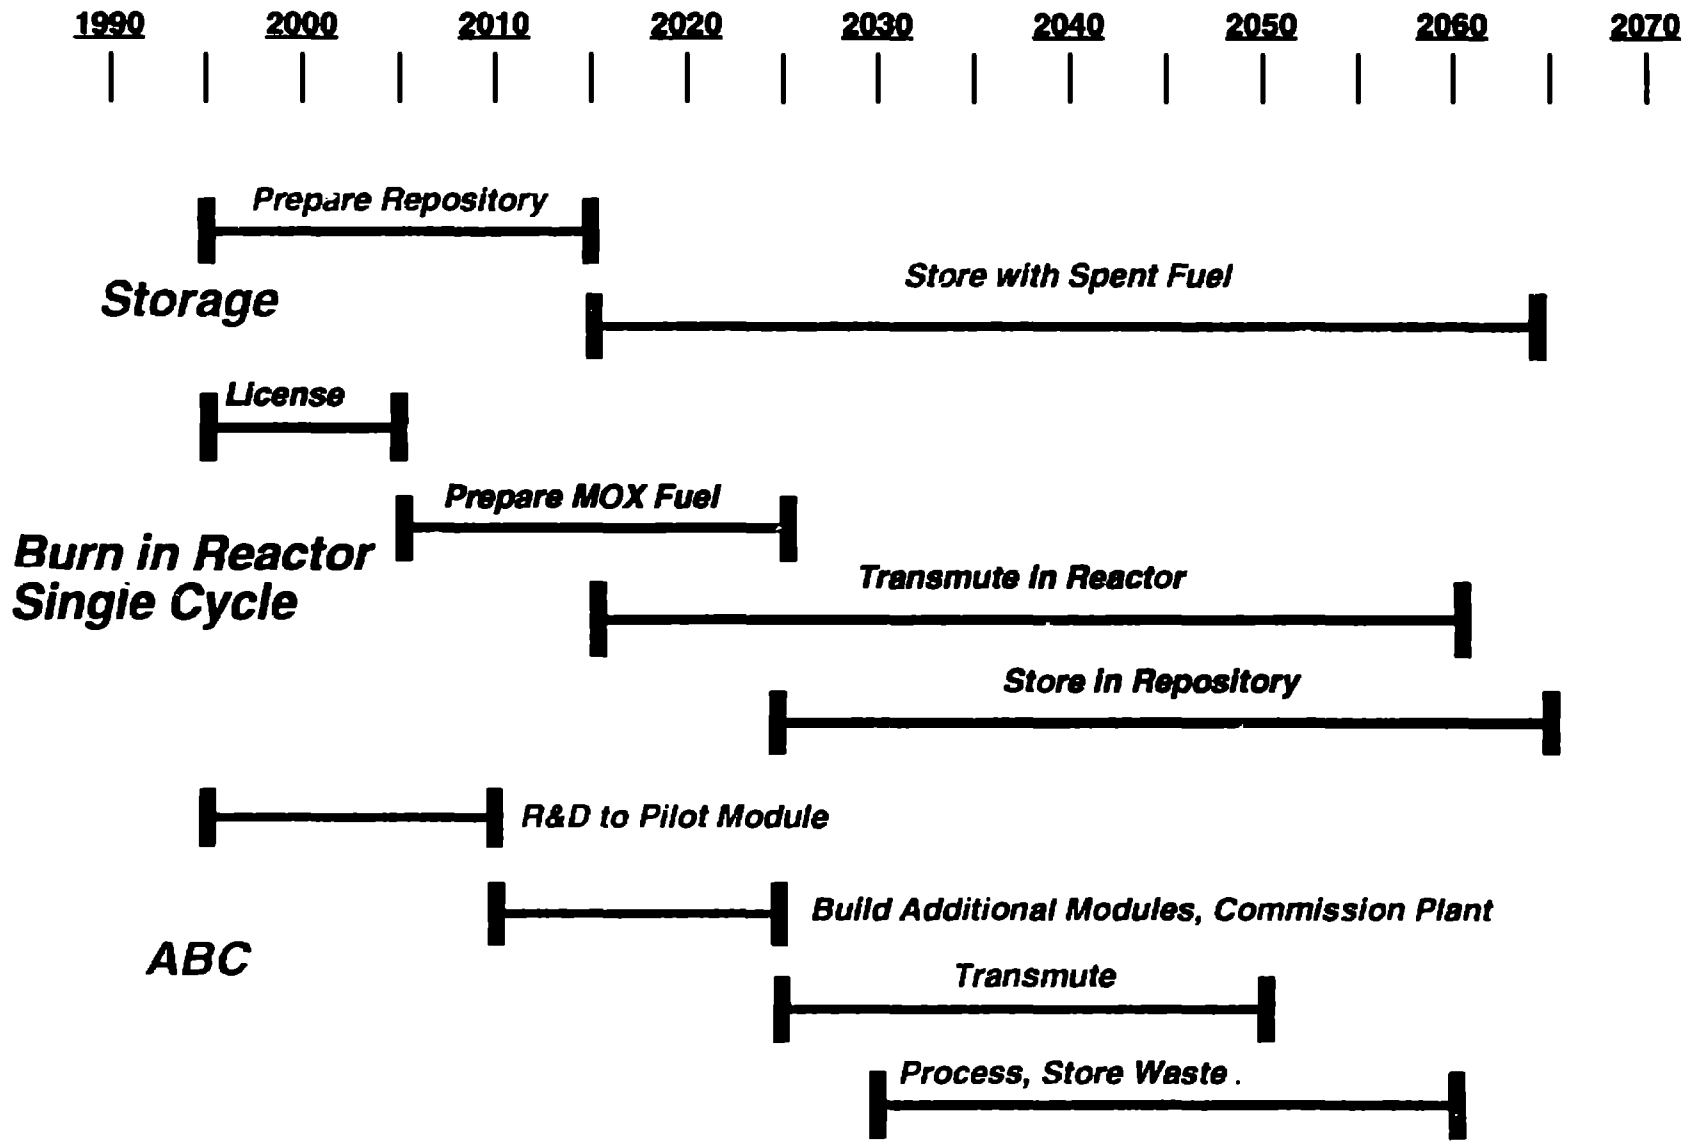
1990 2000 2010 2020 2030 2040 2050 2060 2070

Prepare Repository

Storage

Store with Spent Fuel

License

Prepare MOX Fuel

Burn in Reactor Single Cycle

Transmute in Reactor

Store in Repository

R&D to Pilot Module

Build Additional Modules, Commission Plant

ABC

Transmute

Process, Store Waste .